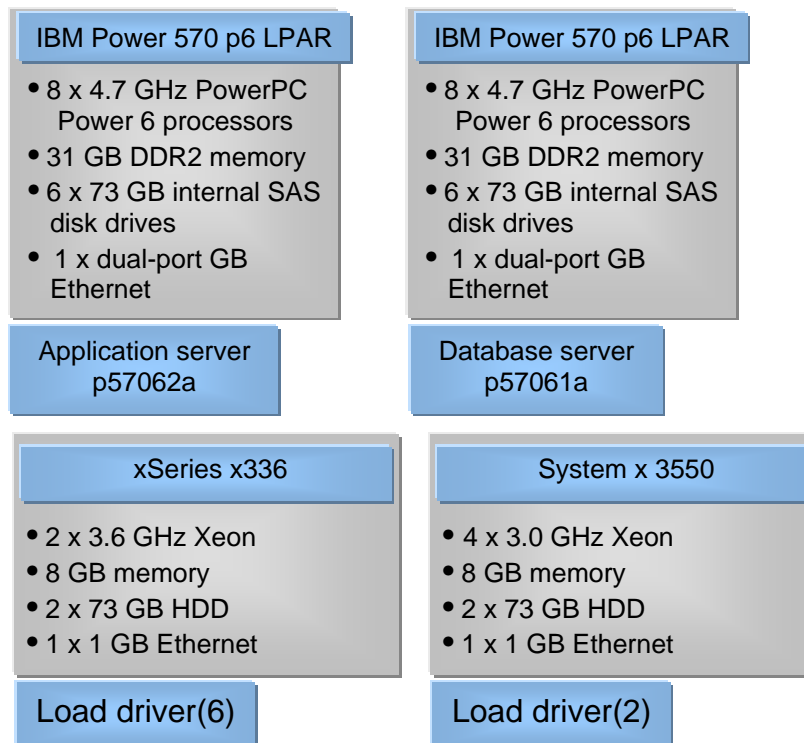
IBM Power 570 p6 LPAR

• 8 x 4.7 GHz PowerPC Power 6 processors
• 31 GB DDR2 memory
• 6 x 73 GB internal SAS disk drives
• 1 x dual-port GB Ethernet

Application server p57062a

IBM Power 570 p6 LPAR

• 8 x 4.7 GHz PowerPC Power 6 processors
• 31 GB DDR2 memory
• 6 x 73 GB internal SAS disk drives
• 1 x dual-port GB Ethernet

Database server p57061a

xSeries x336

• 2 x 3.6 GHz Xeon
• 8 GB memory
• 2 x 73 GB HDD
• 1 x 1 GB Ethernet

Load driver(6)

System x 3550

• 4 x 3.0 GHz Xeon
• 8 GB memory
• 2 x 73 GB HDD
• 1 x 1 GB Ethernet

Load driver(2)